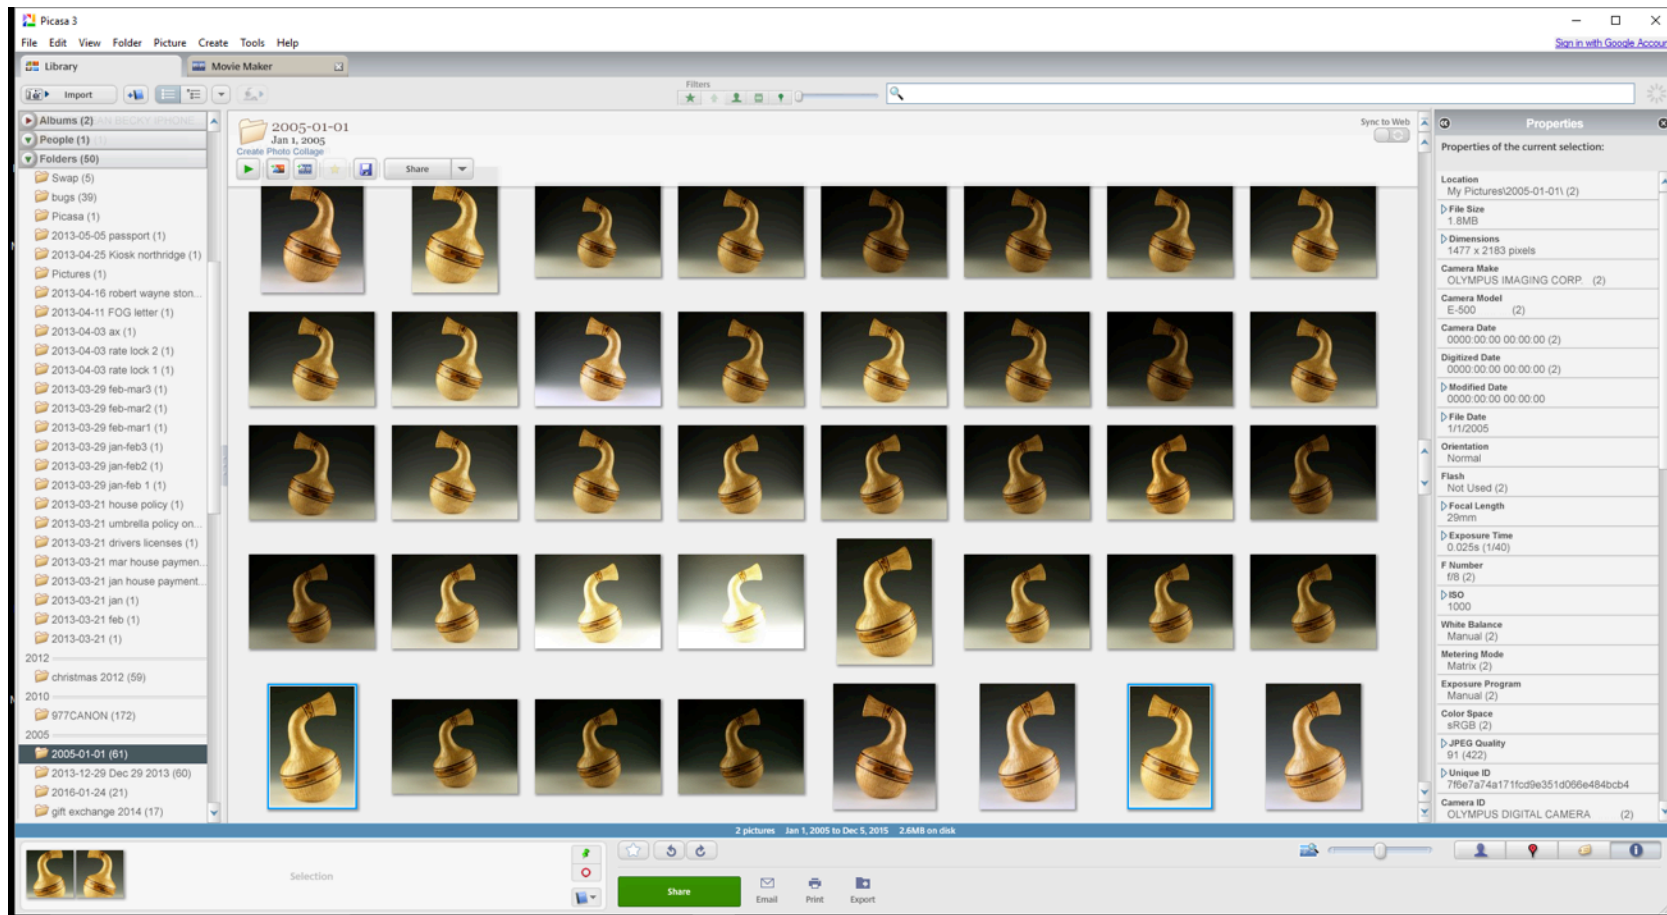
Picasa 3

File Edit View Folder Picture Create Tools Help

Sign in with Google Accour

Library

Movie Maker

Import

Filters

Albums (2)

People (1)

Folders (50)

Swap (5)

bugs (39)

Picasa (1)

2013-05-05 passport (1)

2013-04-25 Kiosk northridge (1)

Pictures (1)

2013-04-16 robert wayne ston...

2013-04-11 FOG letter (1)

2013-04-03 ax (1)

2013-04-03 rate lock 2 (1)

2013-04-03 rate lock 1 (1)

2013-03-29 feb-mar3 (1)

2013-03-29 feb-mar2 (1)

2013-03-29 feb-mar1 (1)

2013-03-29 jan-feb3 (1)

2013-03-29 jan-feb2 (1)

2013-03-29 jan-feb 1 (1)

2013-03-21 house policy (1)

2013-03-21 umbrella policy on...

2013-03-21 drivers licenses (1)

2013-03-21 mar house paymen...

2013-03-21 jan house payment...

2013-03-21 jan (1)

2013-03-21 feb (1)

2013-03-21 (1)

2012

christmas 2012 (59)

2010

977CANON (172)

2005

2005-01-01 (61)

2013-12-29 Dec 29 2013 (60)

2016-01-24 (21)

gift exchange 2014 (17)

2005-01-01
Jan 1, 2005
Create Photo Collage

Share

Sync to Web

Properties

Properties of the current selection:

Location
My Pictures\2005-01-01\ (2)

File Size
1.8MB

Dimensions
1477 x 2183 pixels

Camera Make
OLYMPUS IMAGING CORP. (2)

Camera Model
E-500 (2)

Camera Date
0000:00:00 00:00:00 (2)

Digitized Date
0000:00:00 00:00:00 (2)

Modified Date
0000:00:00 00:00:00

File Date
1/1/2005

Orientation
Normal

Flash
Not Used (2)

Focal Length
29mm

Exposure Time
0.025s (1/40)

F Number
f/8 (2)

ISO
1000

White Balance
Manual (2)

Metering Mode
Matrix (2)

Exposure Program
Manual (2)

Color Space
sRGB (2)

JPEG Quality
91 (422)

Unique ID
7f6e7a74a171fcd9e351d066e484bcb4

Camera ID
OLYMPUS DIGITAL CAMERA (2)

2 pictures Jan 1, 2005 to Dec 5, 2015 2.6MB on disk

Selection

Share

Email

Print

Export